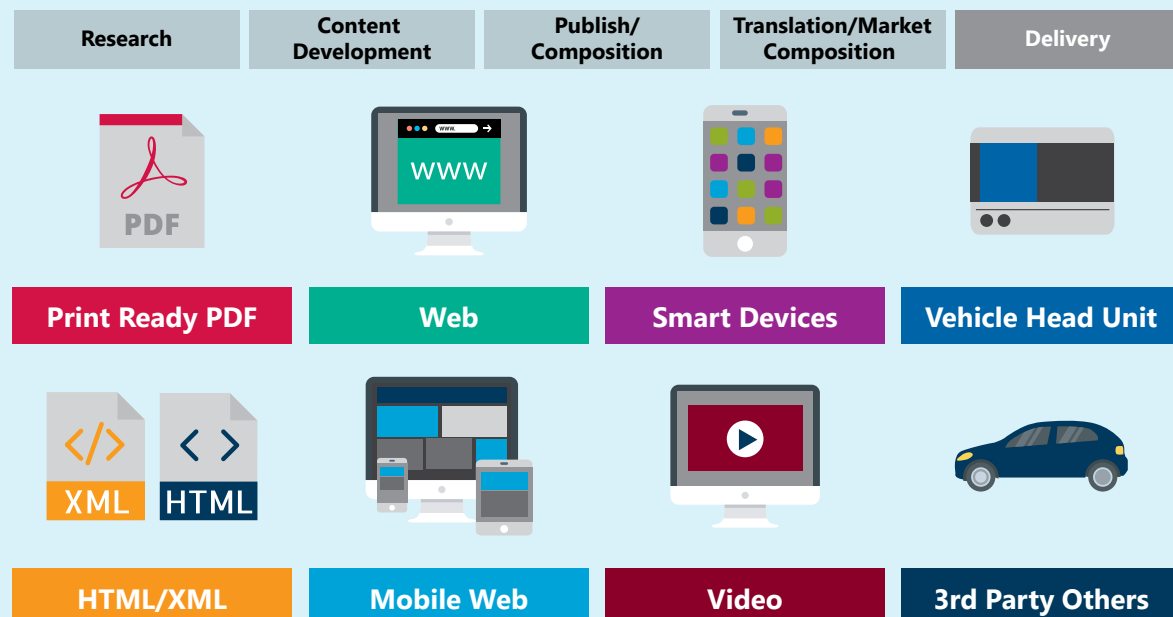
Research

Content Development

Publish/ Composition

Translation/Market Composition

Delivery

PDF

www.

WWW

Print Ready PDF

Web

Smart Devices

Vehicle Head Unit

</>

XML

< >

HTML

HTML/XML

Mobile Web

Video

3rd Party Others